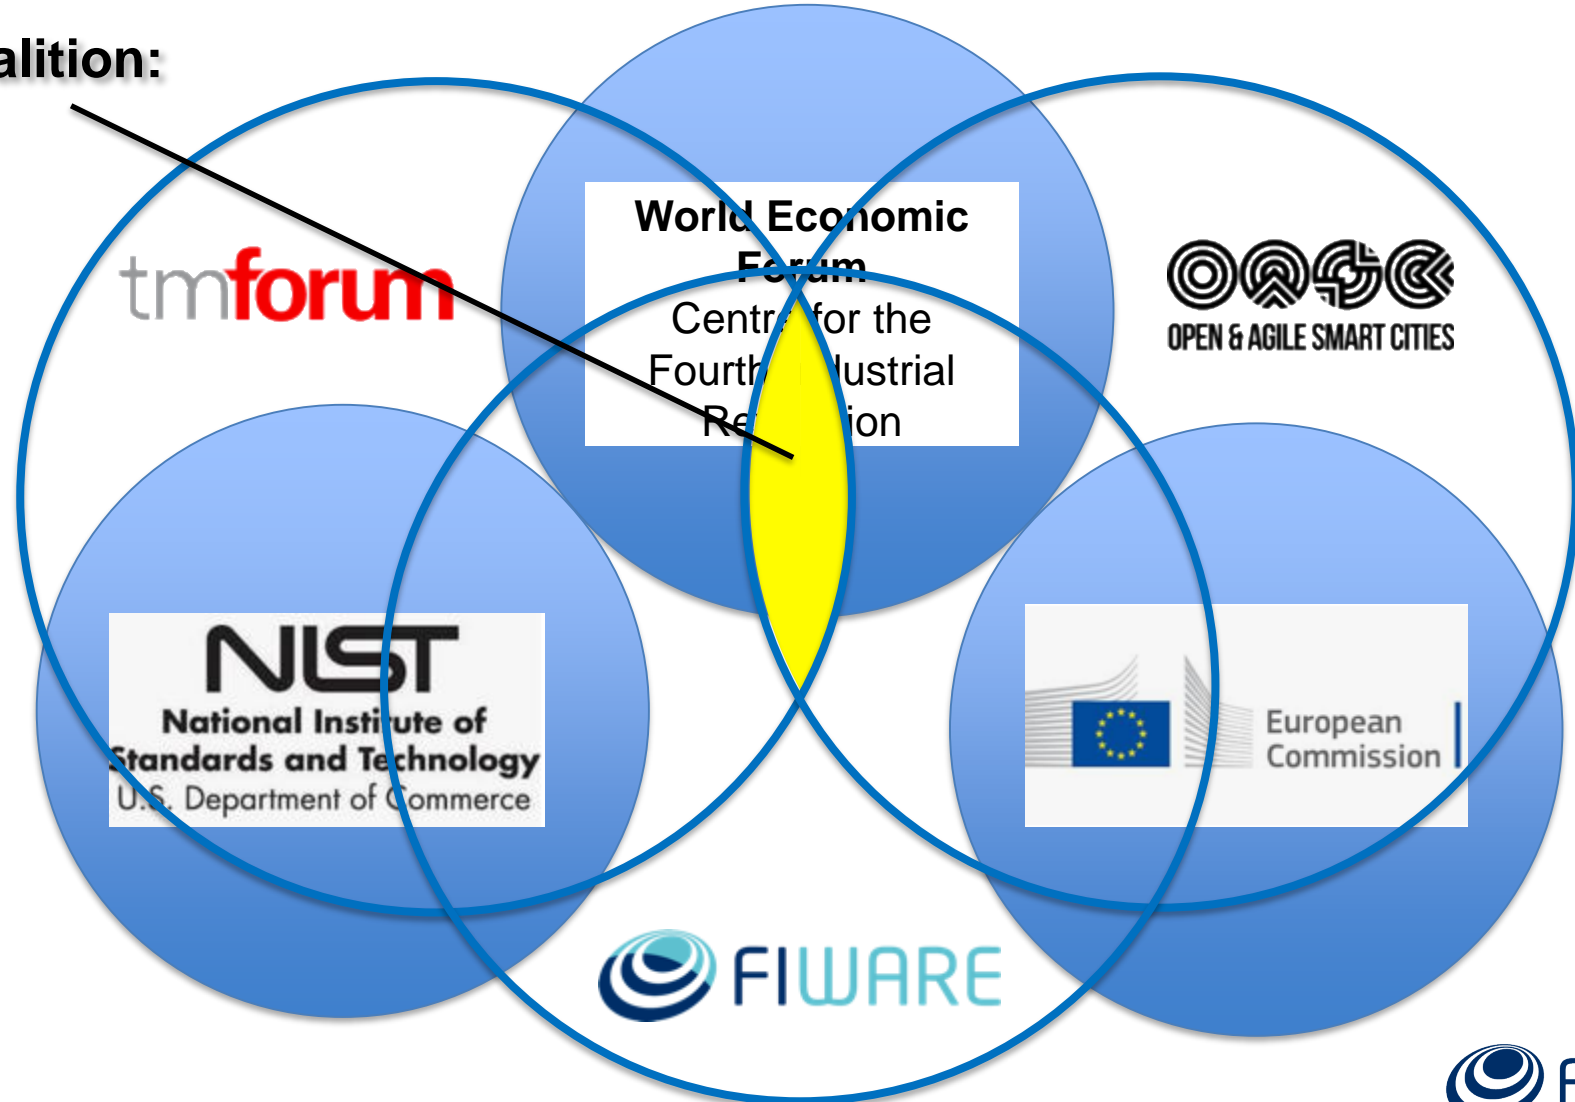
alition:

World Economic Forum
Centre for the Fourth Industrial Revolution

tmforum

OPEN & AGILE SMART CITIES

NIST
National Institute of Standards and Technology
U.S. Department of Commerce

European Commission

FIWARE